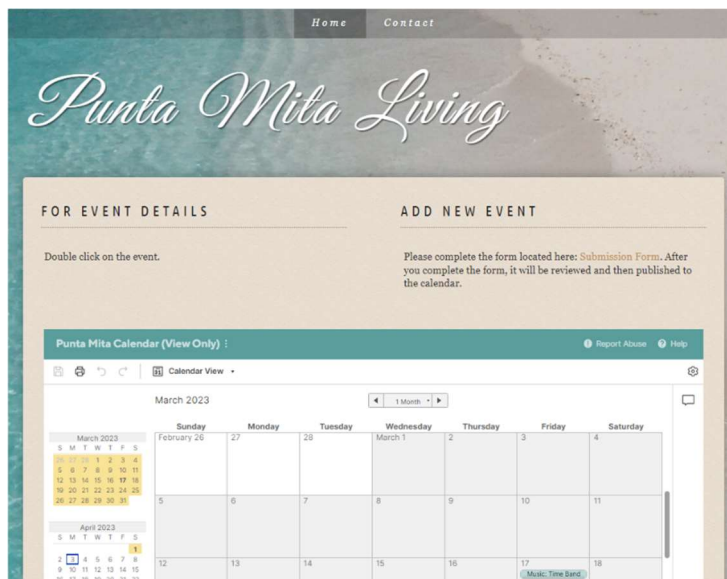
Home Contact

Punta Mita Living

FOR EVENT DETAILS

Double click on the event.

ADD NEW EVENT

Please complete the form located here: Submission Form. After you complete the form, it will be reviewed and then published to the calendar.

Punta Mita Calendar (View Only) ⋮

Report Abuse Help

Calendar View ▾

March 2023

1 Month ▾

March 2023

| S | M | T | W | T | F | S |
|---|---|---|---|---|---|---|
| 26 | 27 | 28 | 1 | 2 | 3 | 4 |
| 5 | 6 | 7 | 8 | 9 | 10 | 11 |
| 12 | 13 | 14 | 15 | 16 | 17 | 18 |
| 19 | 20 | 21 | 22 | 23 | 24 | 25 |
| 26 | 27 | 28 | 29 | 30 | 31 | |

April 2023

| S | M | T | W | T | F | S |
|---|---|---|---|---|---|---|
| | | | | | | 1 |
| 2 | 3 | 4 | 5 | 6 | 7 | 8 |
| 9 | 10 | 11 | 12 | 13 | 14 | 15 |
| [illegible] | | | | | | |

| Sunday | Monday | Tuesday | Wednesday | Thursday | Friday | Saturday |
|---|---|---|---|---|---|---|
| February 26 | 27 | 28 | March 1 | 2 | 3 | 4 |
| 5 | 6 | 7 | 8 | 9 | 10 | 11 |
| 12 | 13 | 14 | 15 | 16 | 17 Music: Time Band | 18 |